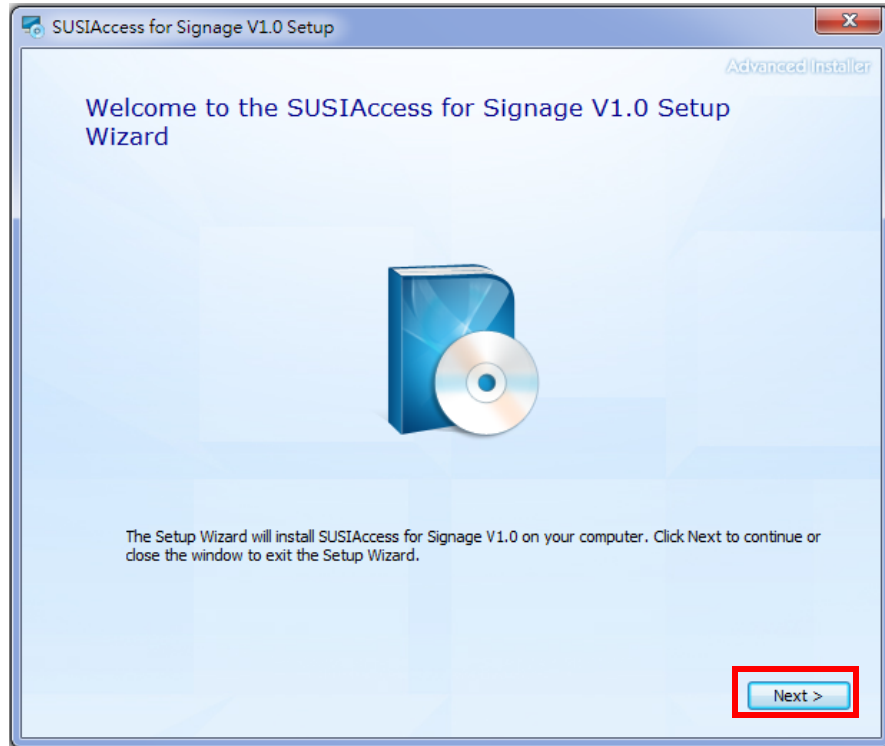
SUSIAccess for Signage V1.0 Setup

Advanced Installer

Welcome to the SUSIAccess for Signage V1.0 Setup Wizard

The Setup Wizard will install SUSIAccess for Signage V1.0 on your computer. Click Next to continue or close the window to exit the Setup Wizard.

Next >